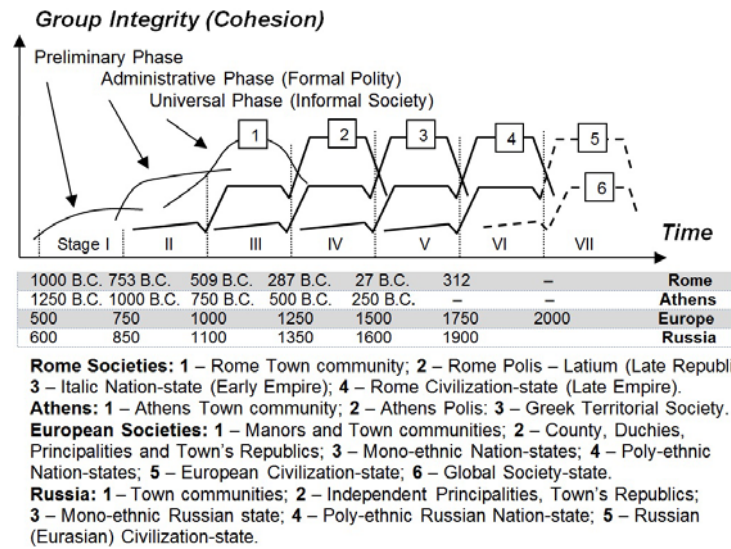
Group Integrity (Cohesion)

Preliminary Phase

Administrative Phase (Formal Polity)

Universal Phase (Informal Society)

1

2

3

4

5

6

Time

| Stage I | II | III | IV | V | VI | VII | |
|---|---|---|---|---|---|---|---|
| 1000 B.C. | 753 B.C. | 509 B.C. | 287 B.C. | 27 B.C. | 312 | – | Rome |
| 1250 B.C. | 1000 B.C. | 750 B.C. | 500 B.C. | 250 B.C. | – | – | Athens |
| 500 | 750 | 1000 | 1250 | 1500 | 1750 | 2000 | Europe |
| 600 | 850 | 1100 | 1350 | 1600 | 1900 | | Russia |

Rome Societies: 1 – Rome Town community; 2 – Rome Polis – Latium (Late Republi 3 – Italic Nation-state (Early Empire); 4 – Rome Civilization-state (Late Empire).
Athens: 1 – Athens Town community; 2 – Athens Polis: 3 – Greek Territorial Society.
European Societies: 1 – Manors and Town communities; 2 – County, Duchies, Principalities and Town's Republics; 3 – Mono-ethnic Nation-states; 4 – Poly-ethnic Nation-states; 5 – European Civilization-state; 6 – Global Society-state.
Russia: 1 – Town communities; 2 – Independent Principalities, Town's Republics; 3 – Mono-ethnic Russian state; 4 – Poly-ethnic Russian Nation-state; 5 – Russian (Eurasian) Civilization-state.